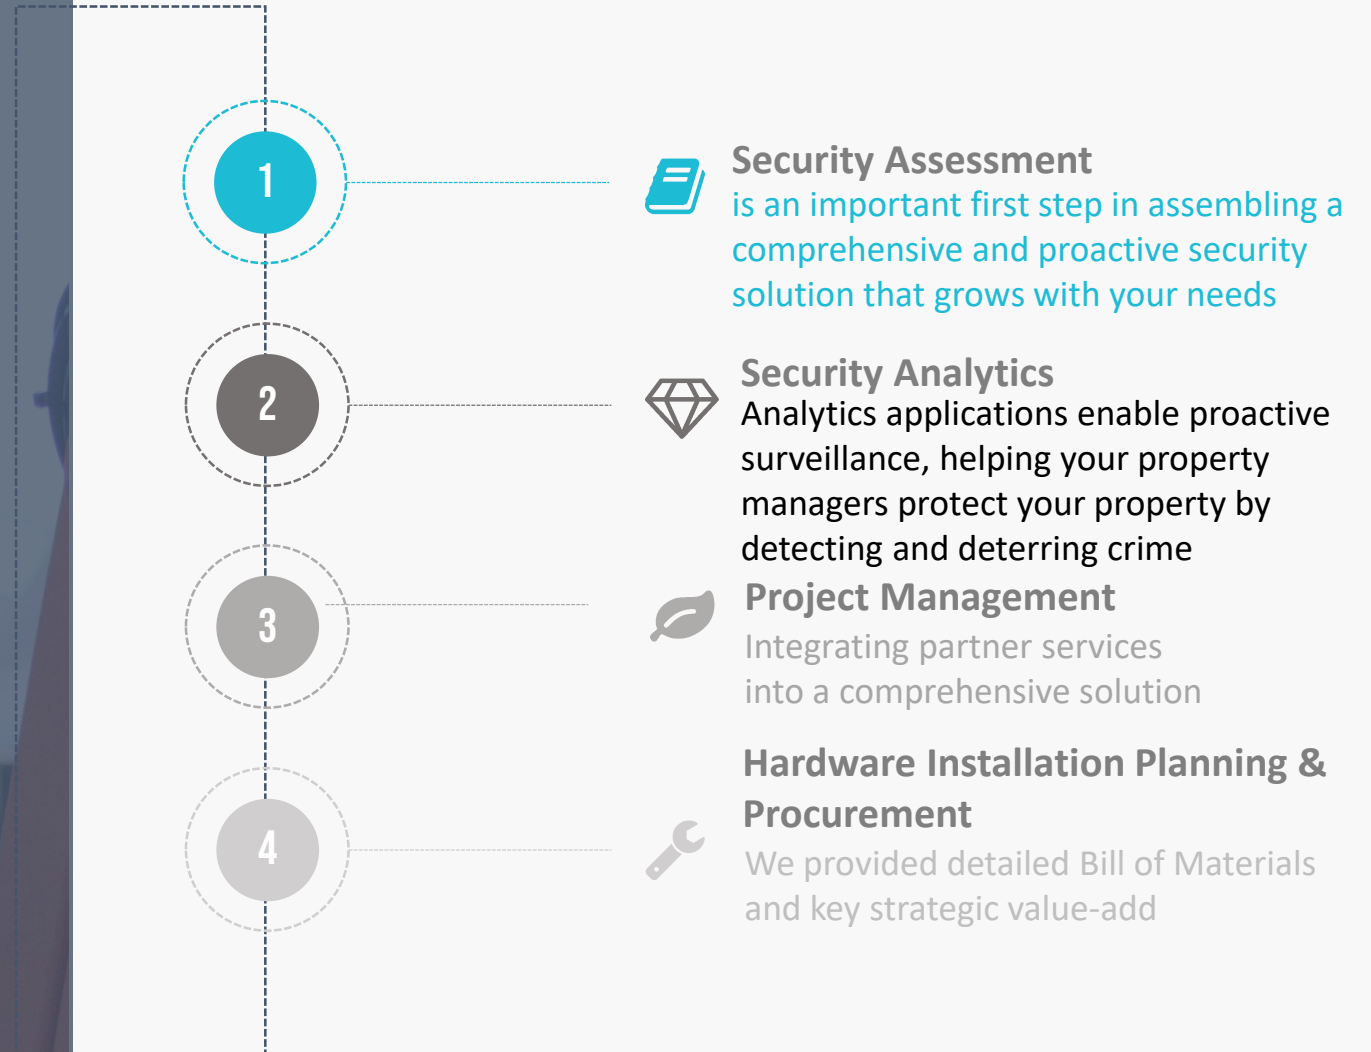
1

Security Assessment
is an important first step in assembling a comprehensive and proactive security solution that grows with your needs

2

Security Analytics
Analytics applications enable proactive surveillance, helping your property managers protect your property by detecting and deterring crime

3

Project Management
Integrating partner services into a comprehensive solution

4

Hardware Installation Planning & Procurement
We provided detailed Bill of Materials and key strategic value-add